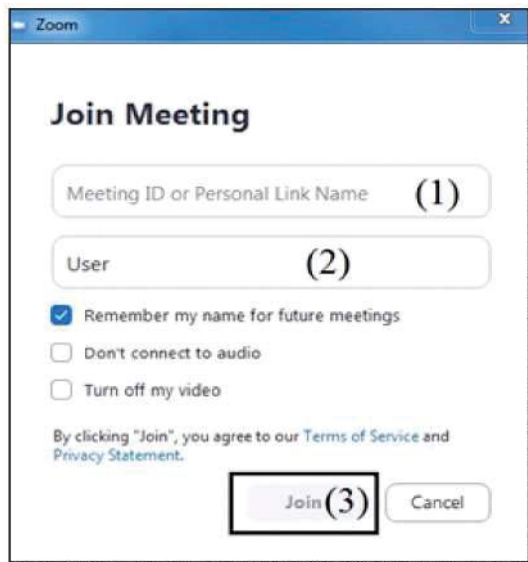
Zoom

Join Meeting

Meeting ID or Personal Link Name (1)

User (2)

Remember my name for future meetings

Don't connect to audio

Turn off my video

By clicking "Join", you agree to our Terms of Service and Privacy Statement.

Join (3) Cancel